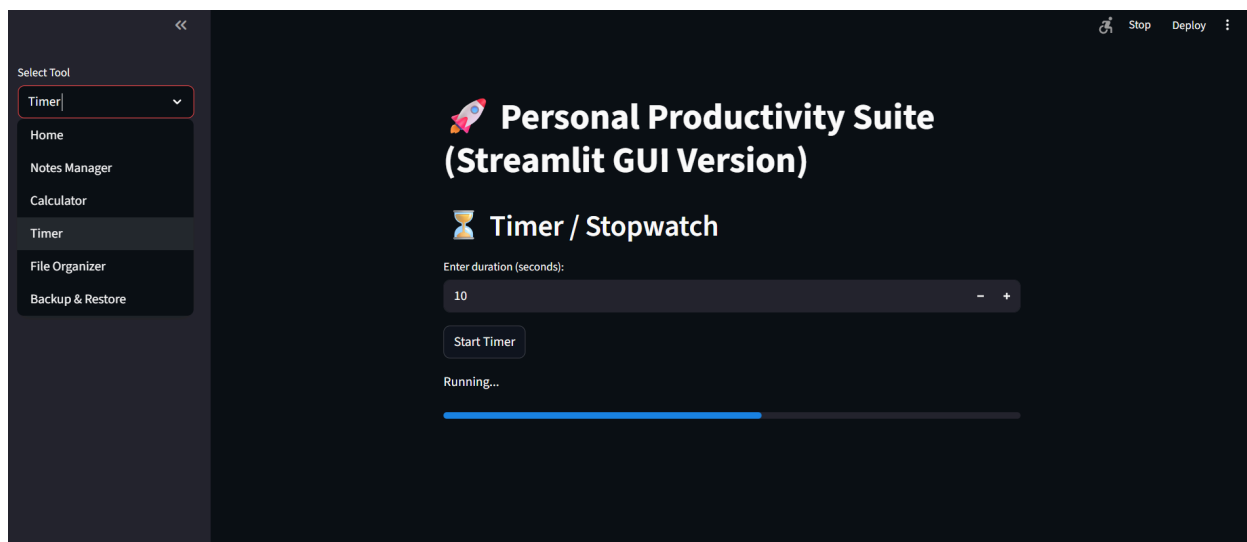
«

Select Tool

Timer

Home

Notes Manager

Calculator

Timer

File Organizer

Backup & Restore

Stop Deploy ⋮

🚀 Personal Productivity Suite (Streamlit GUI Version)

⏳ Timer / Stopwatch

Enter duration (seconds):

10 − +

Start Timer

Running...